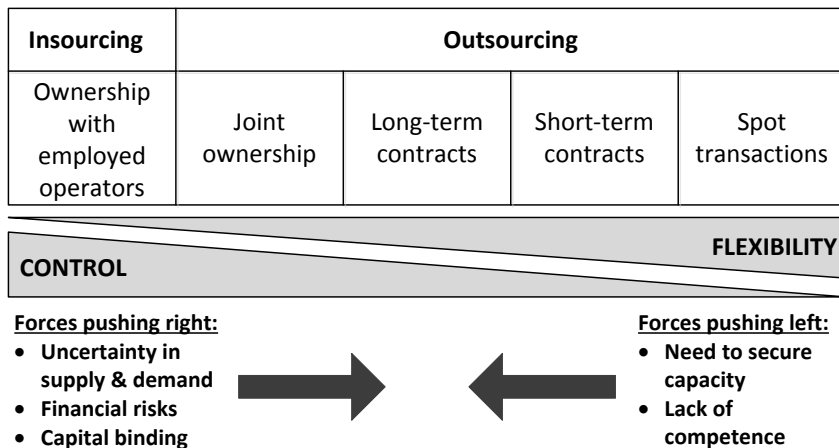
| Insourcing | Outsourcing | | | |
|---|---|---|---|---|
| Ownership with employed operators | Joint ownership | Long-term contracts | Short-term contracts | Spot transactions |

FLEXIBILITY

CONTROL

Forces pushing right:
- Uncertainty in supply & demand
- Financial risks
- Capital binding

Forces pushing left:
- Need to secure capacity
- Lack of competence